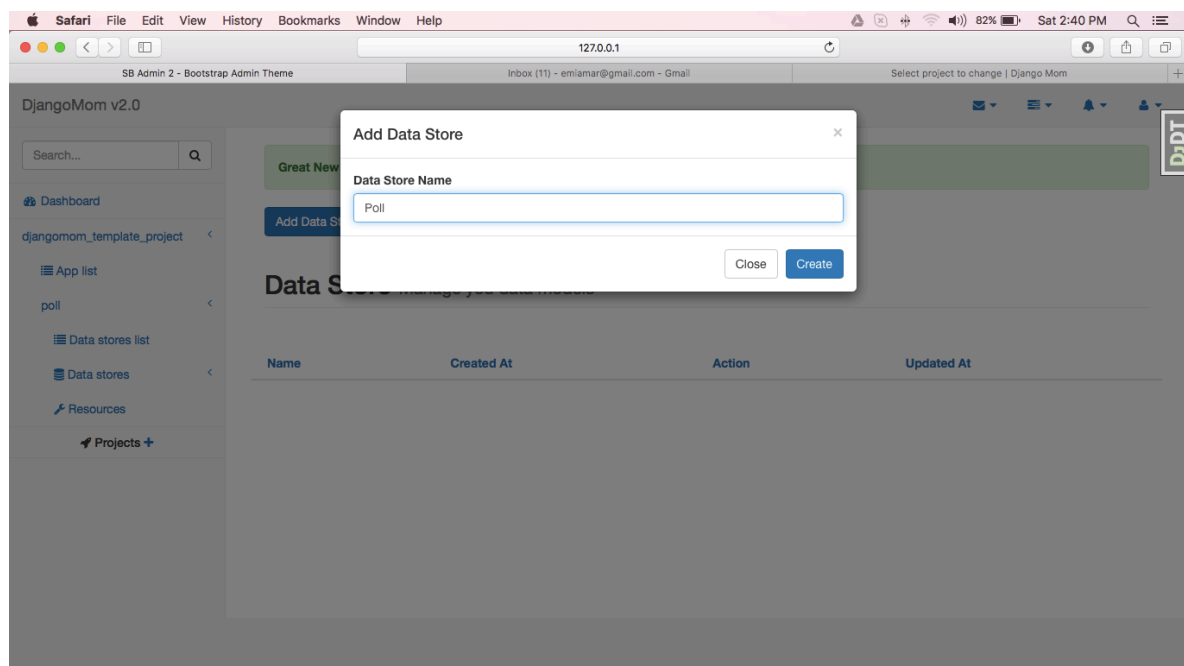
Safari File Edit View History Bookmarks Window Help

82% Sat 2:40 PM

127.0.0.1

SB Admin 2 - Bootstrap Admin Theme

Inbox (11) - emiamar@gmail.com - Gmail

Select project to change | Django Mom

DjangoMom v2.0

DjDT

Search...

Dashboard

djangomom_template_project

App list

poll

Data stores list

Data stores

Resources

Projects +

Great New

Add Data St

Data S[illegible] manage you data models

| Name | Created At | Action | Updated At |
|---|---|---|---|

Add Data Store

×

Data Store Name

Poll

Close

Create